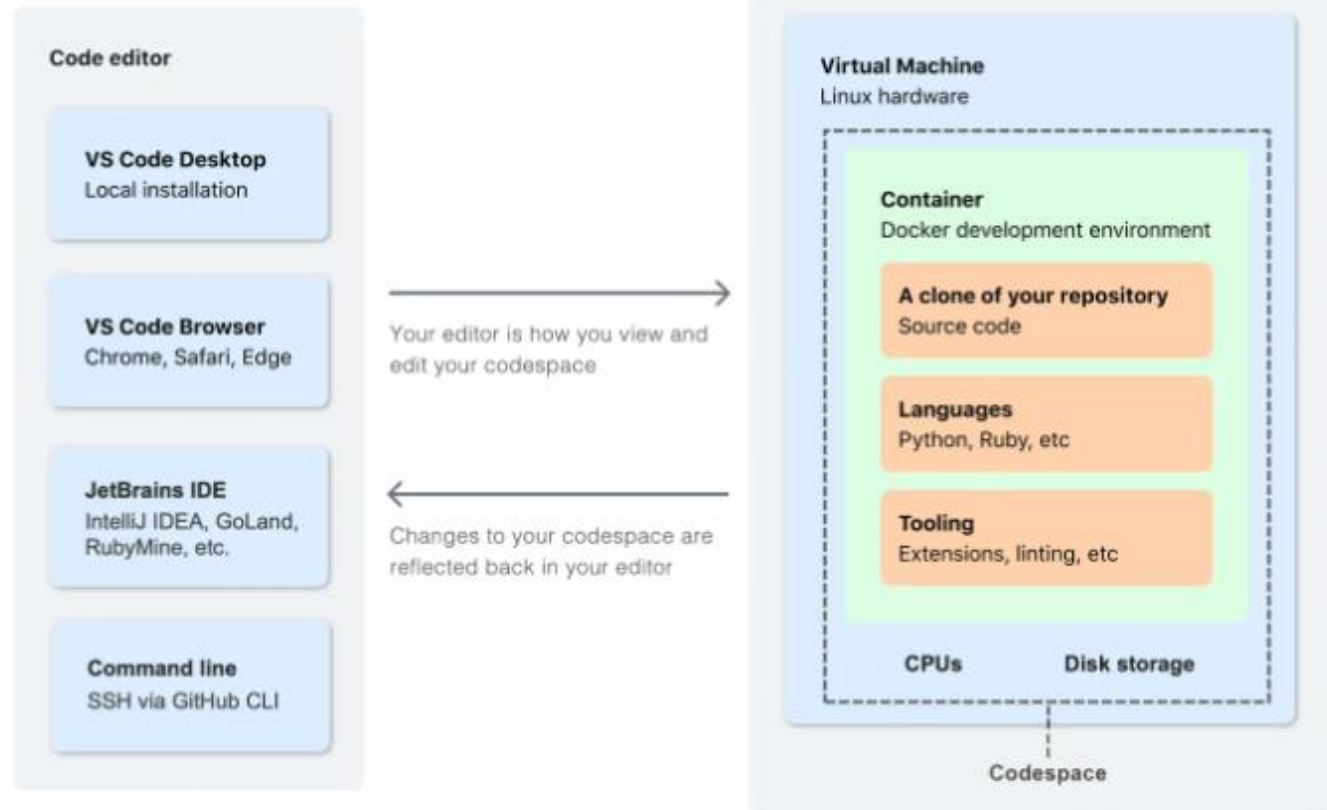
Code editor

VS Code Desktop
Local installation

VS Code Browser
Chrome, Safari, Edge

JetBrains IDE
IntelliJ IDEA, GoLand, RubyMine, etc.

Command line
SSH via GitHub CLI

Your editor is how you view and edit your codespace

Changes to your codespace are reflected back in your editor

Virtual Machine
Linux hardware

Container
Docker development environment

A clone of your repository
Source code

Languages
Python, Ruby, etc

Tooling
Extensions, linting, etc

CPUs

Disk storage

Codespace